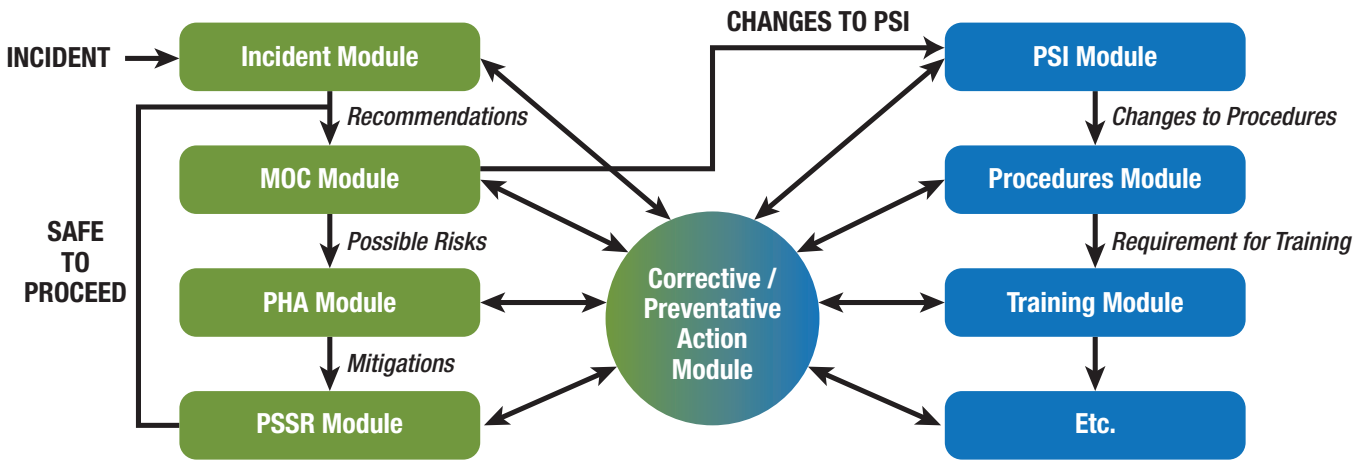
INCIDENT

Incident Module

Recommendations

MOC Module

Possible Risks

PHA Module

Mitigations

PSSR Module

SAFE TO PROCEED

CHANGES TO PSI

Corrective / Preventative Action Module

PSI Module

Changes to Procedures

Procedures Module

Requirement for Training

Training Module

Etc.